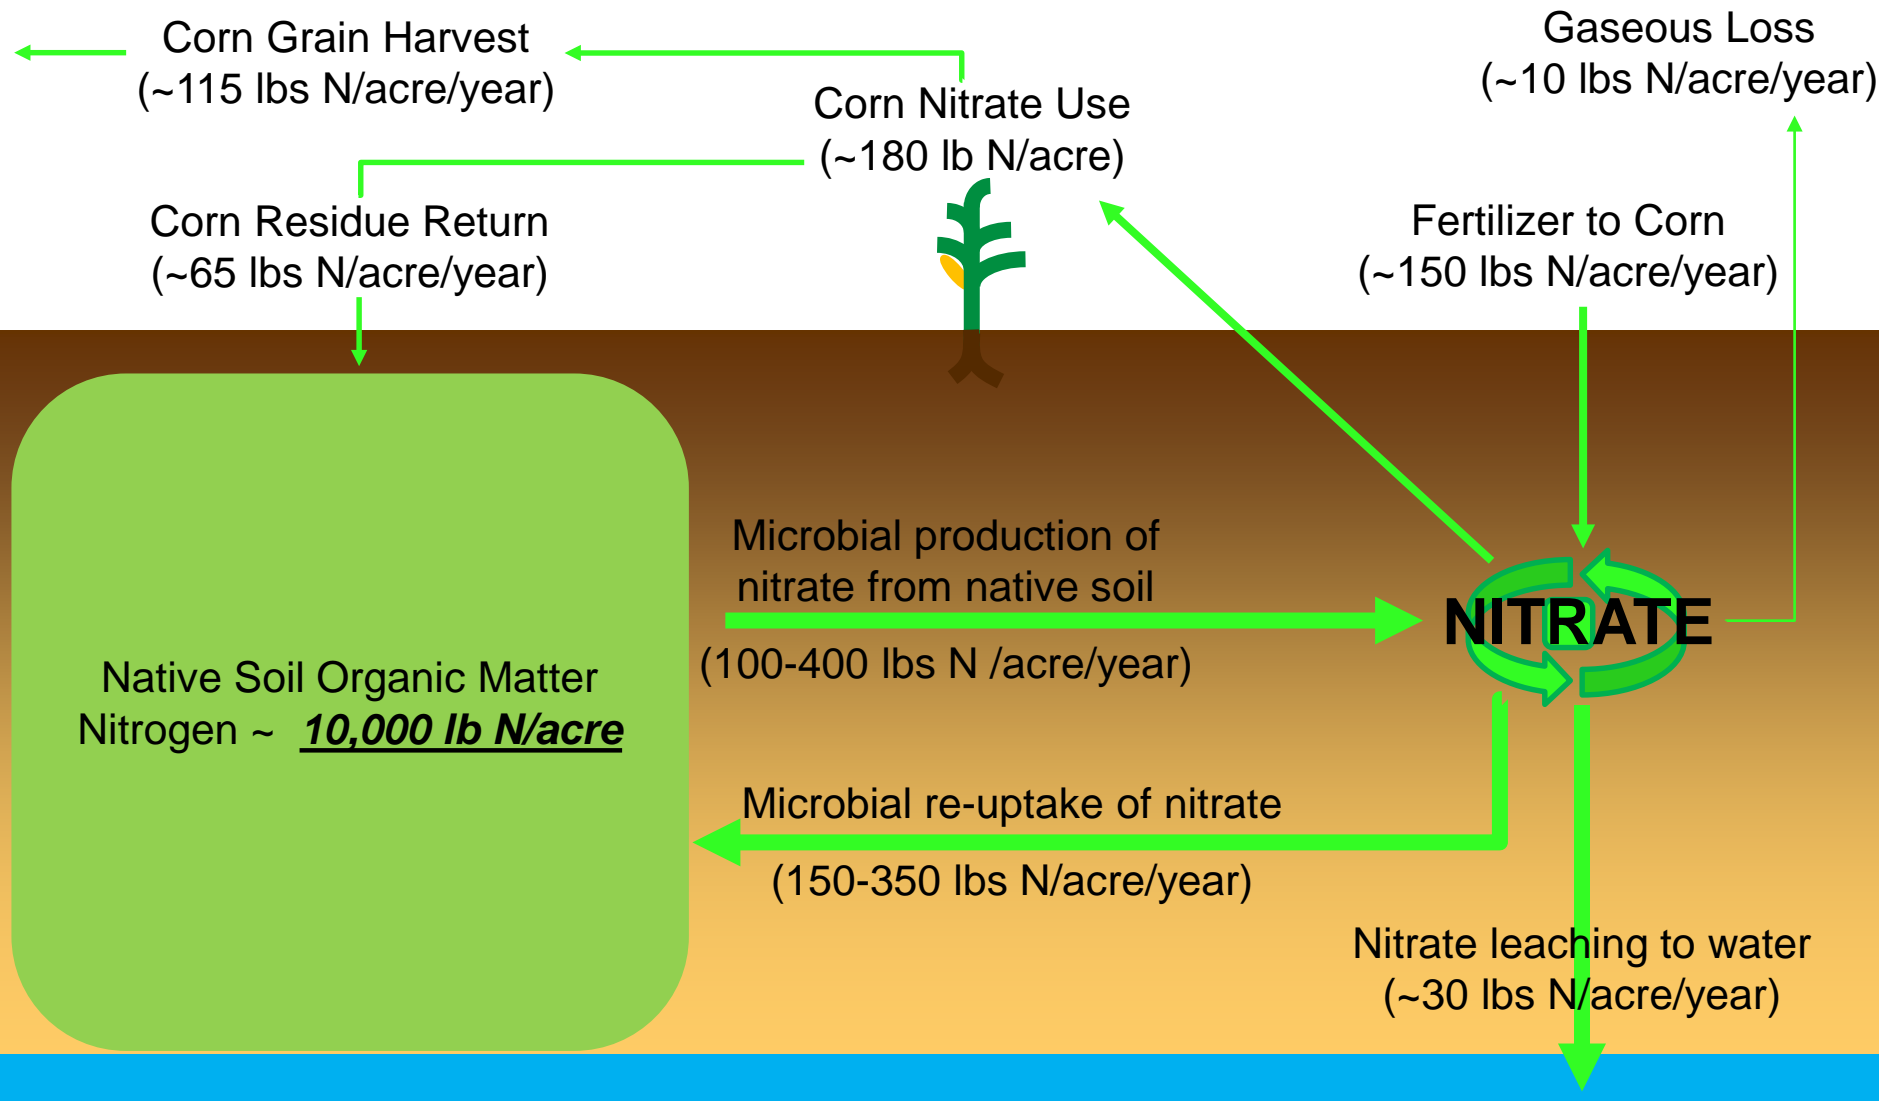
Corn Grain Harvest
(~115 lbs N/acre/year)

Corn Nitrate Use
(~180 lb N/acre)

Gaseous Loss
(~10 lbs N/acre/year)

Corn Residue Return
(~65 lbs N/acre/year)

Fertilizer to Corn
(~150 lbs N/acre/year)

Native Soil Organic Matter
Nitrogen ~ **10,000 lb N/acre**

Microbial production of nitrate from native soil

(100-400 lbs N /acre/year)

NITRATE

Microbial re-uptake of nitrate

(150-350 lbs N/acre/year)

Nitrate leaching to water
(~30 lbs N/acre/year)